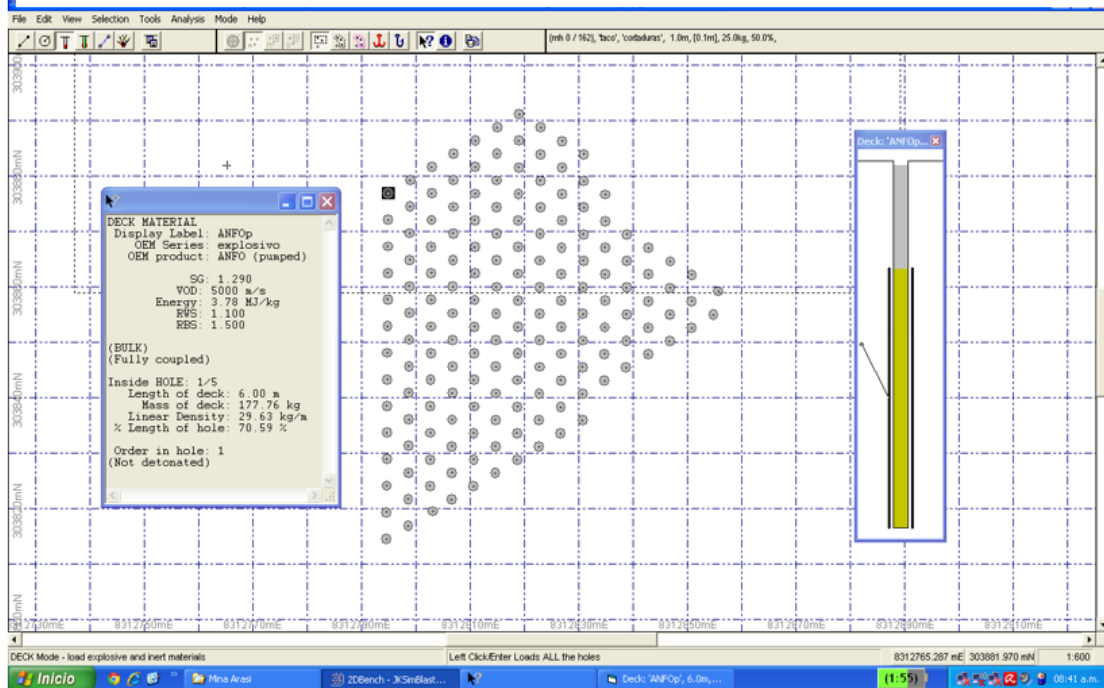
File Edit View Selection Tools Analysis Mode Help

(mh 0 / 162), 'taco', 'cortaduras', 1.0m, [0.1m], 25.0kg, 50.0%,

303900mN
303880mN
303860mN
303840mN
303820mN
303800mN

DECK MATERIAL
Display Label: ANFOp
OEM Series: explosivo
OEM product: ANFO (pumped)

SG: 1.290
VOD: 5000 m/s
Energy: 3.78 MJ/kg
RWS: 1.100
RBS: 1.500

(BULK)
(Fully coupled)

Inside HOLE: 1/5
Length of deck: 6.00 m
Mass of deck: 177.76 kg
Linear Density: 29.63 kg/m
% Length of hole: 70.59 %

Order in hole: 1
(Not detonated)

Deck: 'ANFOp...

8312730mE 8312750mE 8312770mE 8312790mE 8312810mE 8312830mE 8312850mE 8312870mE 8312890mE 8312910mE

DECK Mode - load explosive and inert materials | Left Click/Enter Loads ALL the holes | 8312765.287 mE 303881.970 mN | 1:600

Inicio | Mina Arasi | 2DBench - JKSimBlast... | Deck: 'ANFOp', 6.0m,... | (1:55) | 08:41 a.m.